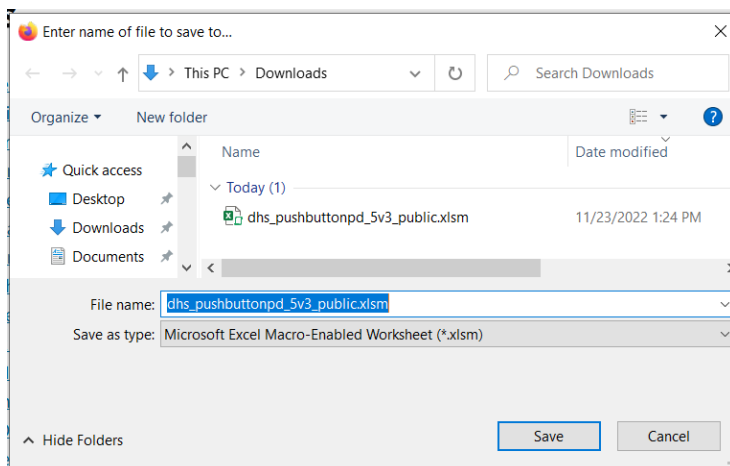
Enter name of file to save to...

This PC > Downloads

Search Downloads

Organize ▾ New folder

?

Quick access
Desktop
Downloads
Documents

Name
Date modified

Today (1)

dhs_pushbuttonpd_5v3_public.xlsm 11/23/2022 1:24 PM

File name: dhs_pushbuttonpd_5v3_public.xlsm

Save as type: Microsoft Excel Macro-Enabled Worksheet (*.xlsm)

Hide Folders

Save

Cancel